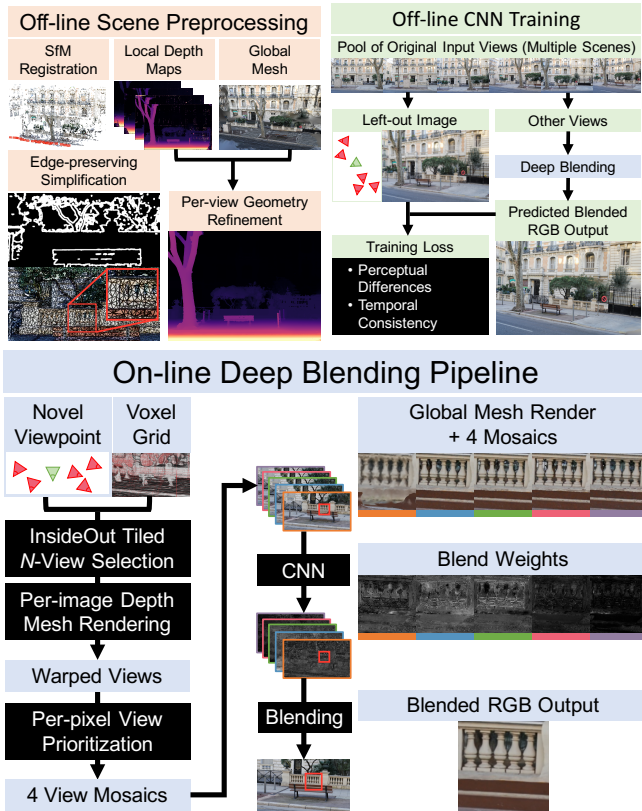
Off-line Scene Preprocessing

SfM Registration

Local Depth Maps

Global Mesh

Edge-preserving Simplification

Per-view Geometry Refinement

Off-line CNN Training

Pool of Original Input Views (Multiple Scenes)

Left-out Image

Other Views

Deep Blending

Predicted Blended RGB Output

Training Loss

• Perceptual Differences
• Temporal Consistency

On-line Deep Blending Pipeline

Novel Viewpoint

Voxel Grid

InsideOut Tiled $N$-View Selection

Per-image Depth Mesh Rendering

Warped Views

Per-pixel View Prioritization

4 View Mosaics

CNN

Blending

Global Mesh Render + 4 Mosaics

Blend Weights

Blended RGB Output